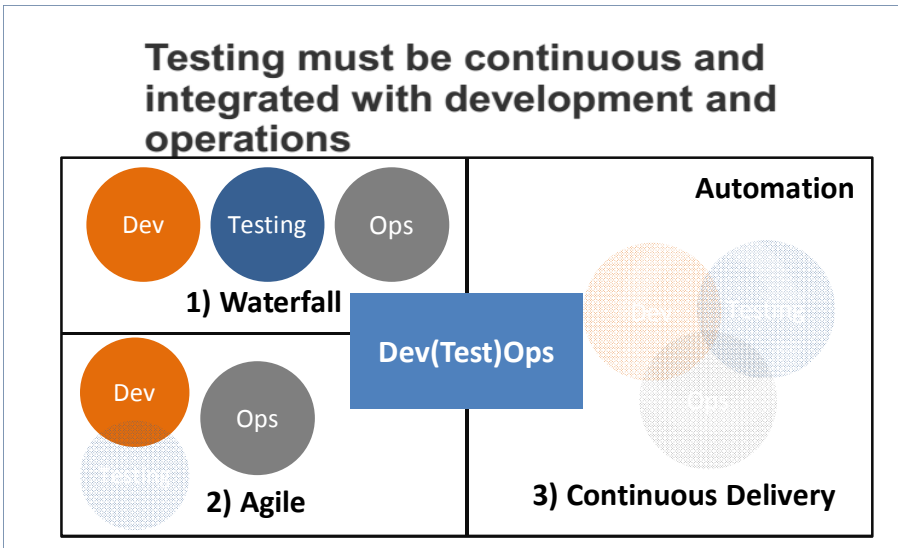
Testing must be continuous and integrated with development and operations

Dev

Testing

Ops

1) Waterfall

Dev

Ops

Testing

2) Agile

Dev(Test)Ops

Automation

Dev

Testing

Ops

3) Continuous Delivery